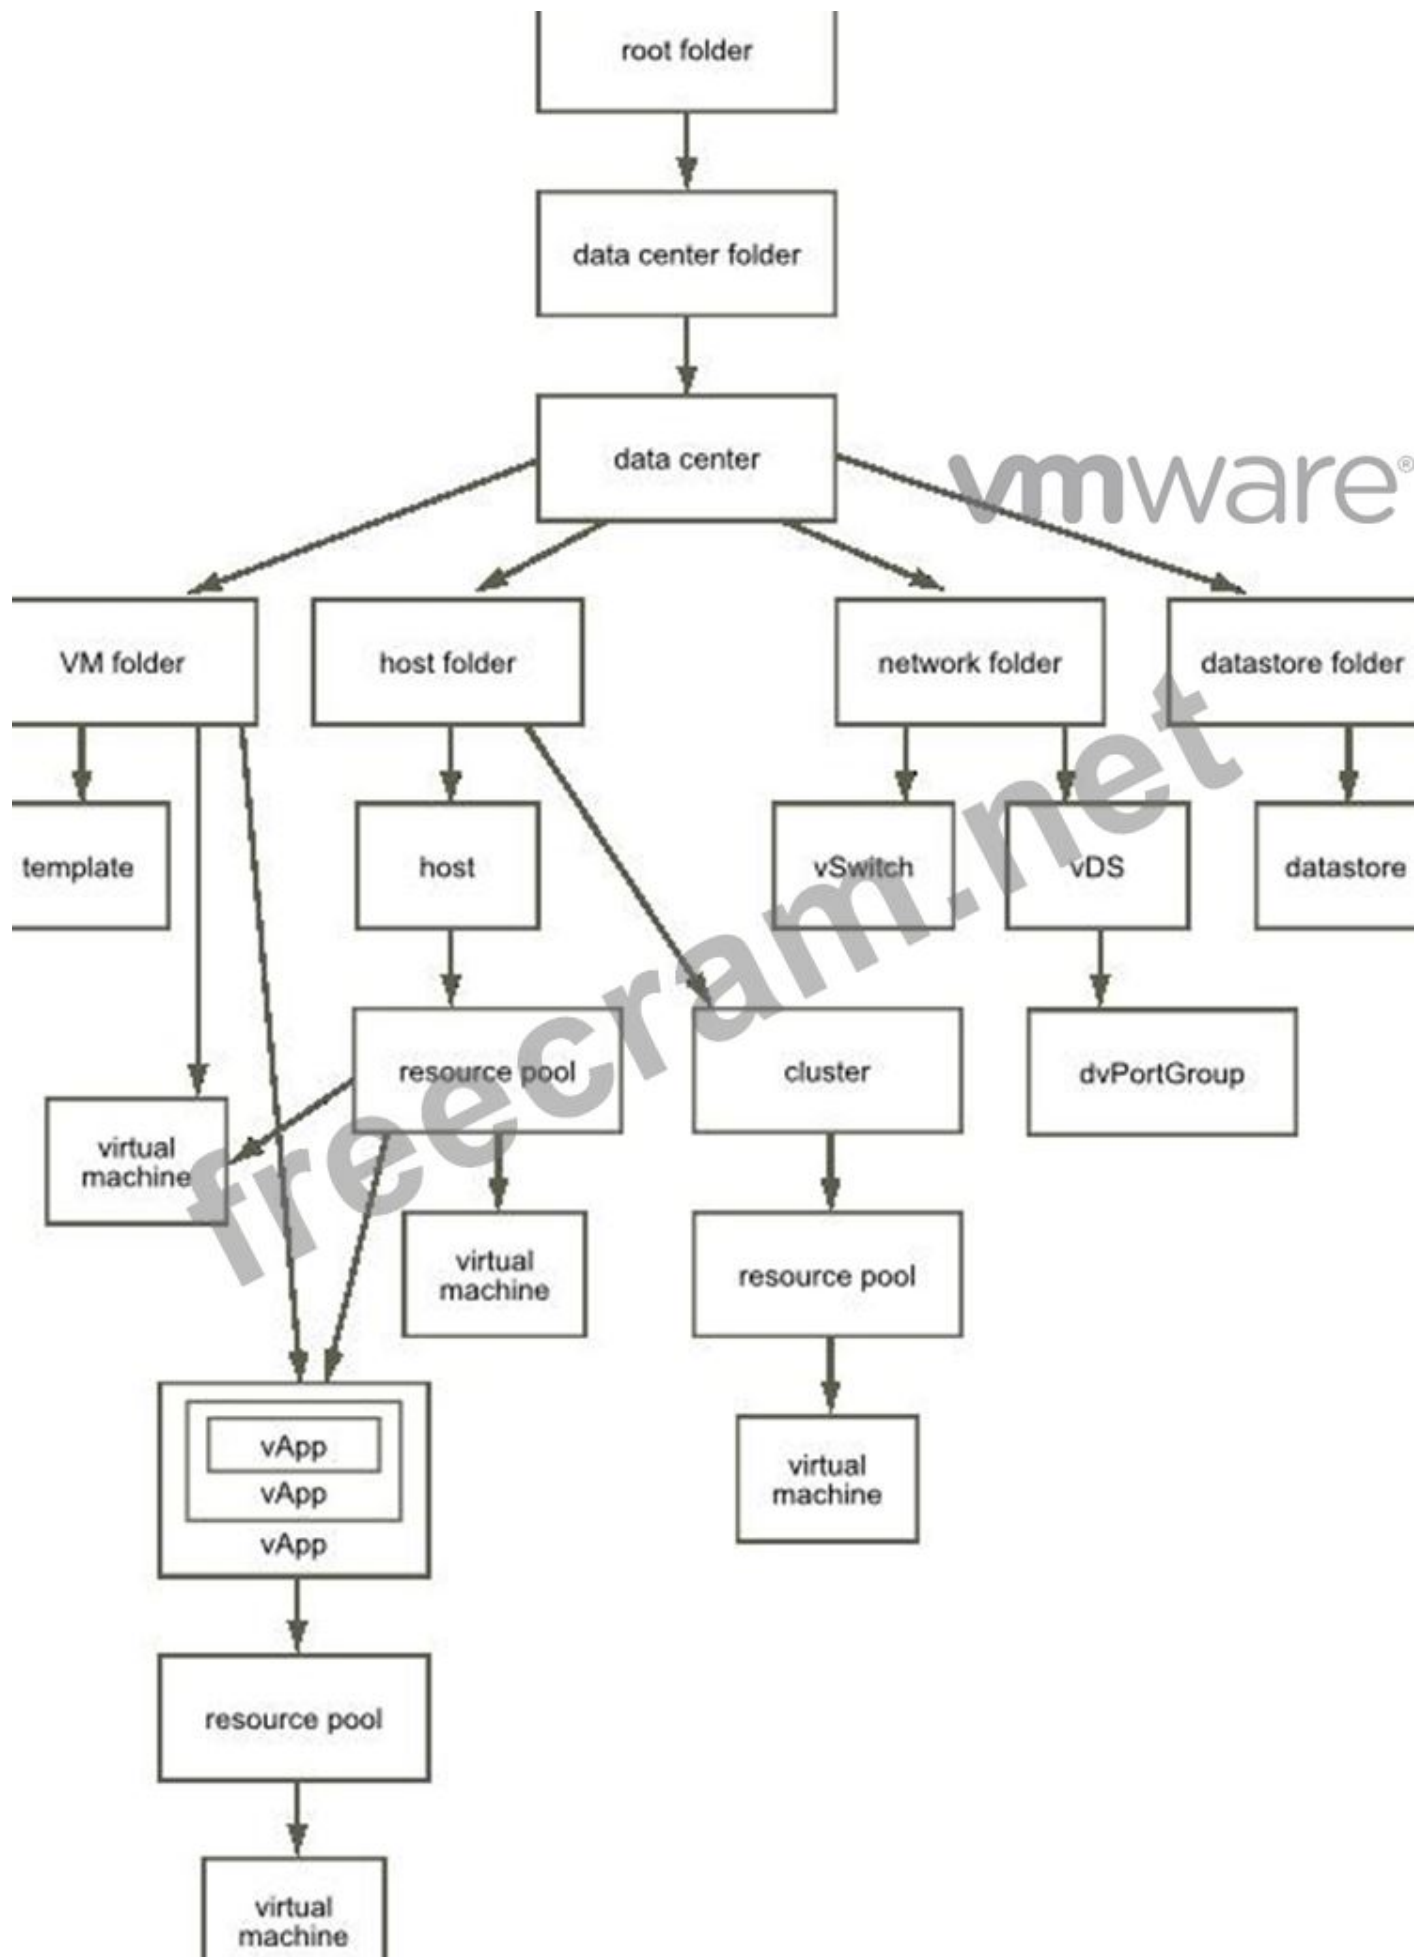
root folder

data center folder

data center

vmware®

VM folder

host folder

network folder

datastore folder

template

host

vSwitch

vDS

datastore

resource pool

cluster

dvPortGroup

virtual machine

virtual machine

resource pool

vApp
vApp
vApp

virtual machine

resource pool

virtual machine

freecram.net